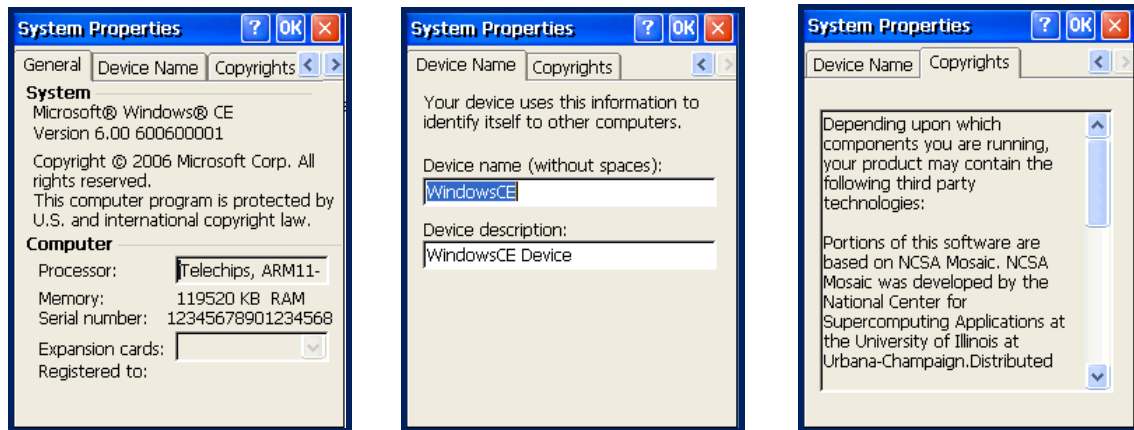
System Properties ? OK ×

General | Device Name | Copyrights

System
Microsoft® Windows® CE
Version 6.00 600600001

Copyright © 2006 Microsoft Corp. All rights reserved.
This computer program is protected by U.S. and international copyright law.

Computer
Processor: Telechips, ARM11-
Memory: 119520 KB RAM
Serial number: 12345678901234568
Expansion cards:
Registered to:

System Properties ? OK ×

Device Name | Copyrights

Your device uses this information to identify itself to other computers.

Device name (without spaces):
WindowsCE

Device description:
WindowsCE Device

System Properties ? OK ×

Device Name | Copyrights

Depending upon which components you are running, your product may contain the following third party technologies:

Portions of this software are based on NCSA Mosaic. NCSA Mosaic was developed by the National Center for Supercomputing Applications at the University of Illinois at Urbana-Champaign.Distributed